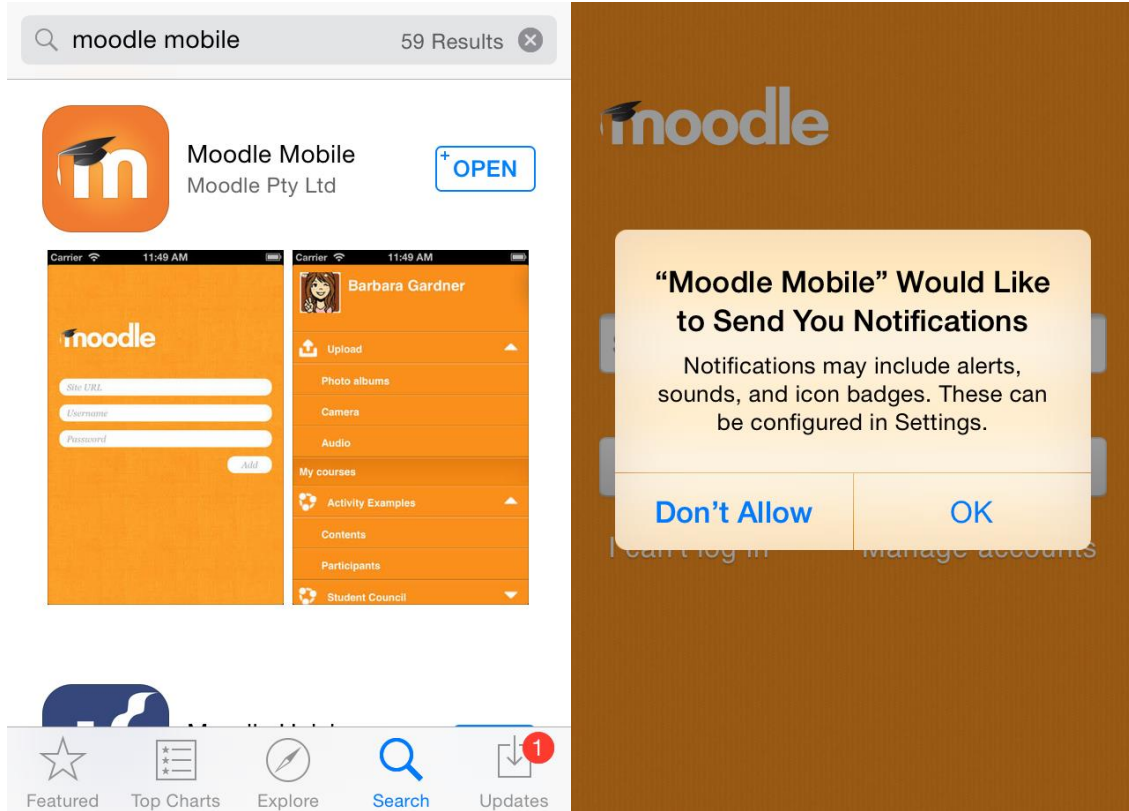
moodle mobile 59 Results

Moodle Mobile
Moodle Pty Ltd
OPEN

Carrier 11:49 AM
moodle
Site URL
Username
Password
Add

Carrier 11:49 AM
Barbara Gardner
Upload
Photo albums
Camera
Audio
My courses
Activity Examples
Contents
Participants
Student Council

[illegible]

Featured Top Charts Explore Search Updates 1

moodle

“Moodle Mobile” Would Like to Send You Notifications
Notifications may include alerts, sounds, and icon badges. These can be configured in Settings.
Don’t Allow OK

I can't log in Manage accounts